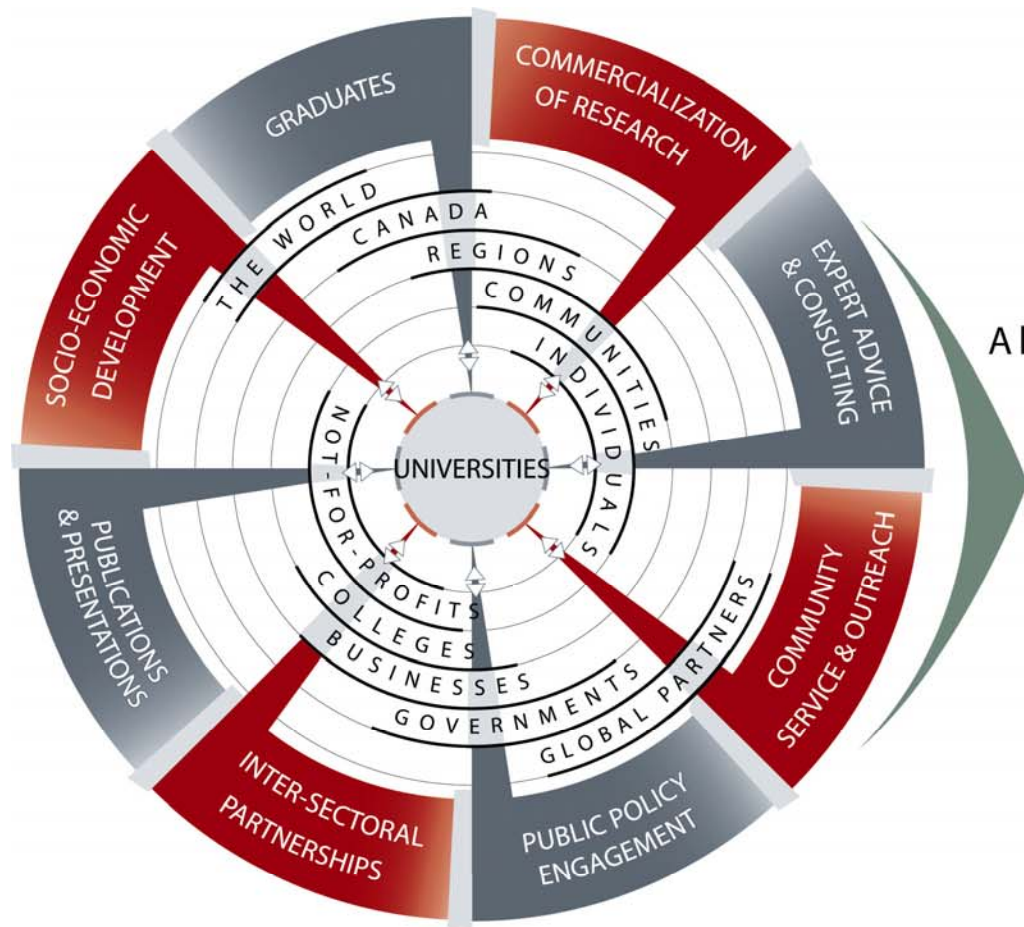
GRADUATES

COMMERCIALIZATION OF RESEARCH

EXPERT ADVICE & CONSULTING

COMMUNITY SERVICE & OUTREACH

PUBLIC POLICY ENGAGEMENT

INTER-SECTORAL PARTNERSHIPS

PUBLICATIONS & PRESENTATIONS

SOCIO-ECONOMIC DEVELOPMENT

THE WORLD

CANADA

REGIONS

COMMUNITIES

INDIVIDUALS

NOT-FOR-PROFITS

COLLEGES

BUSINESSES

GOVERNMENTS

GLOBAL PARTNERS

UNIVERSITIES

A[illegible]